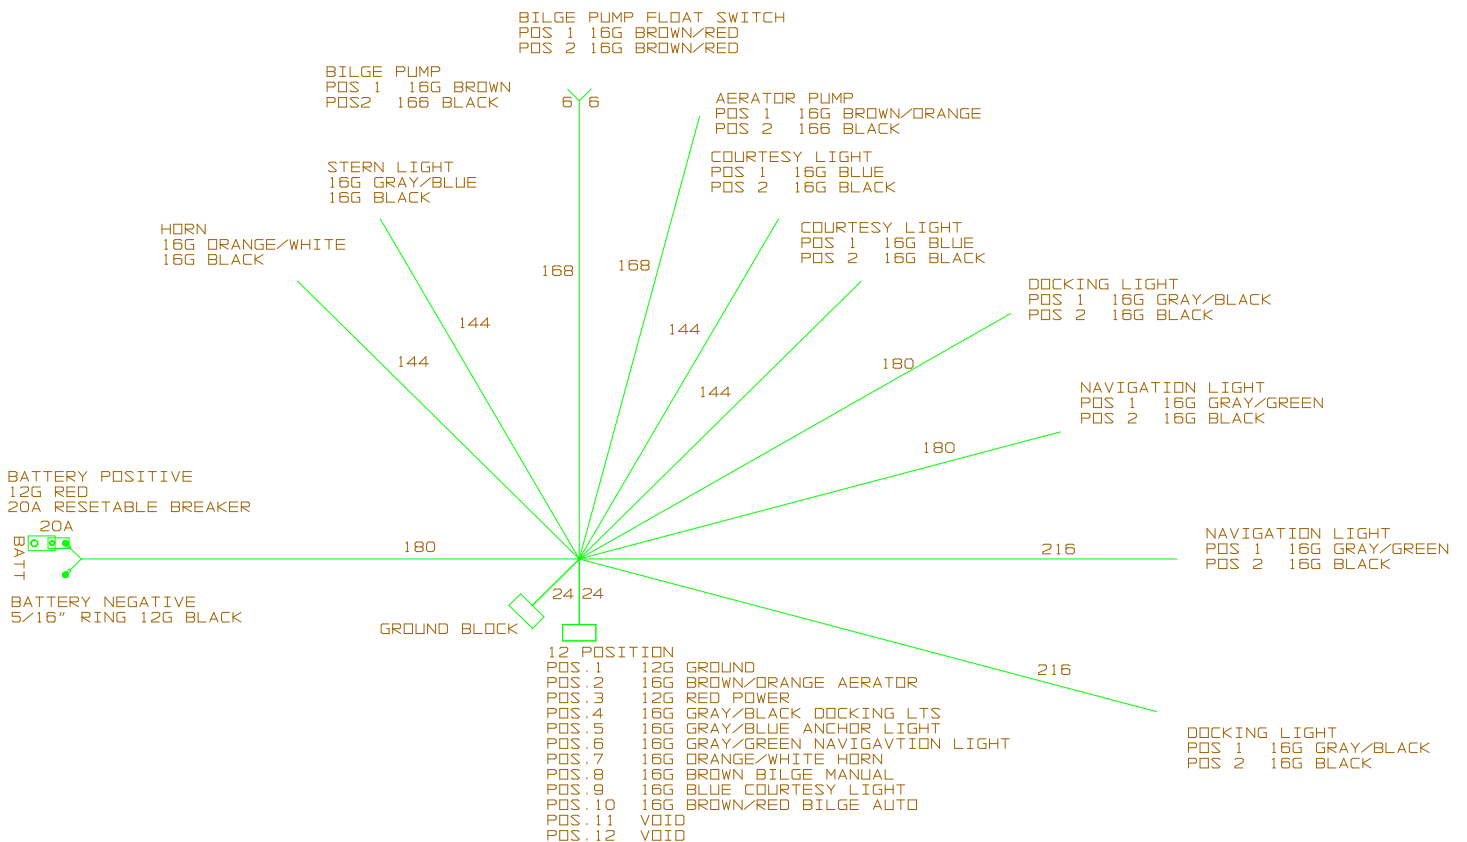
BILGE PUMP FLOAT SWITCH
POS 1 16G BROWN/RED
POS 2 16G BROWN/RED

BILGE PUMP
POS 1 16G BROWN
POS2 166 BLACK

6 6

AERATOR PUMP
POS 1 16G BROWN/ORANGE
POS 2 166 BLACK

COURTESY LIGHT
POS 1 16G BLUE
POS 2 16G BLACK

STERN LIGHT
16G GRAY/BLUE
16G BLACK

COURTESY LIGHT
POS 1 16G BLUE
POS 2 16G BLACK

HORN
16G ORANGE/WHITE
16G BLACK

168 168

DOCKING LIGHT
POS 1 16G GRAY/BLACK
POS 2 16G BLACK

144

144

144

144

180

NAVIGATION LIGHT
POS 1 16G GRAY/GREEN
POS 2 16G BLACK

180

BATTERY POSITIVE
12G RED
20A RESETABLE BREAKER
20A
BATT

180

216

NAVIGATION LIGHT
POS 1 16G GRAY/GREEN
POS 2 16G BLACK

BATTERY NEGATIVE
5/16" RING 12G BLACK

24 24

GROUND BLOCK

12 POSITION
POS.1 12G GROUND
POS.2 16G BROWN/ORANGE AERATOR
POS.3 12G RED POWER
POS.4 16G GRAY/BLACK DOCKING LTS
POS.5 16G GRAY/BLUE ANCHOR LIGHT
POS.6 16G GRAY/GREEN NAVIGAVTION LIGHT
POS.7 16G ORANGE/WHITE HORN
POS.8 16G BROWN BILGE MANUAL
POS.9 16G BLUE COURTESY LIGHT
POS.10 16G BROWN/RED BILGE AUTO
POS.11 VOID
POS.12 VOID

216

DOCKING LIGHT
POS 1 16G GRAY/BLACK
POS 2 16G BLACK